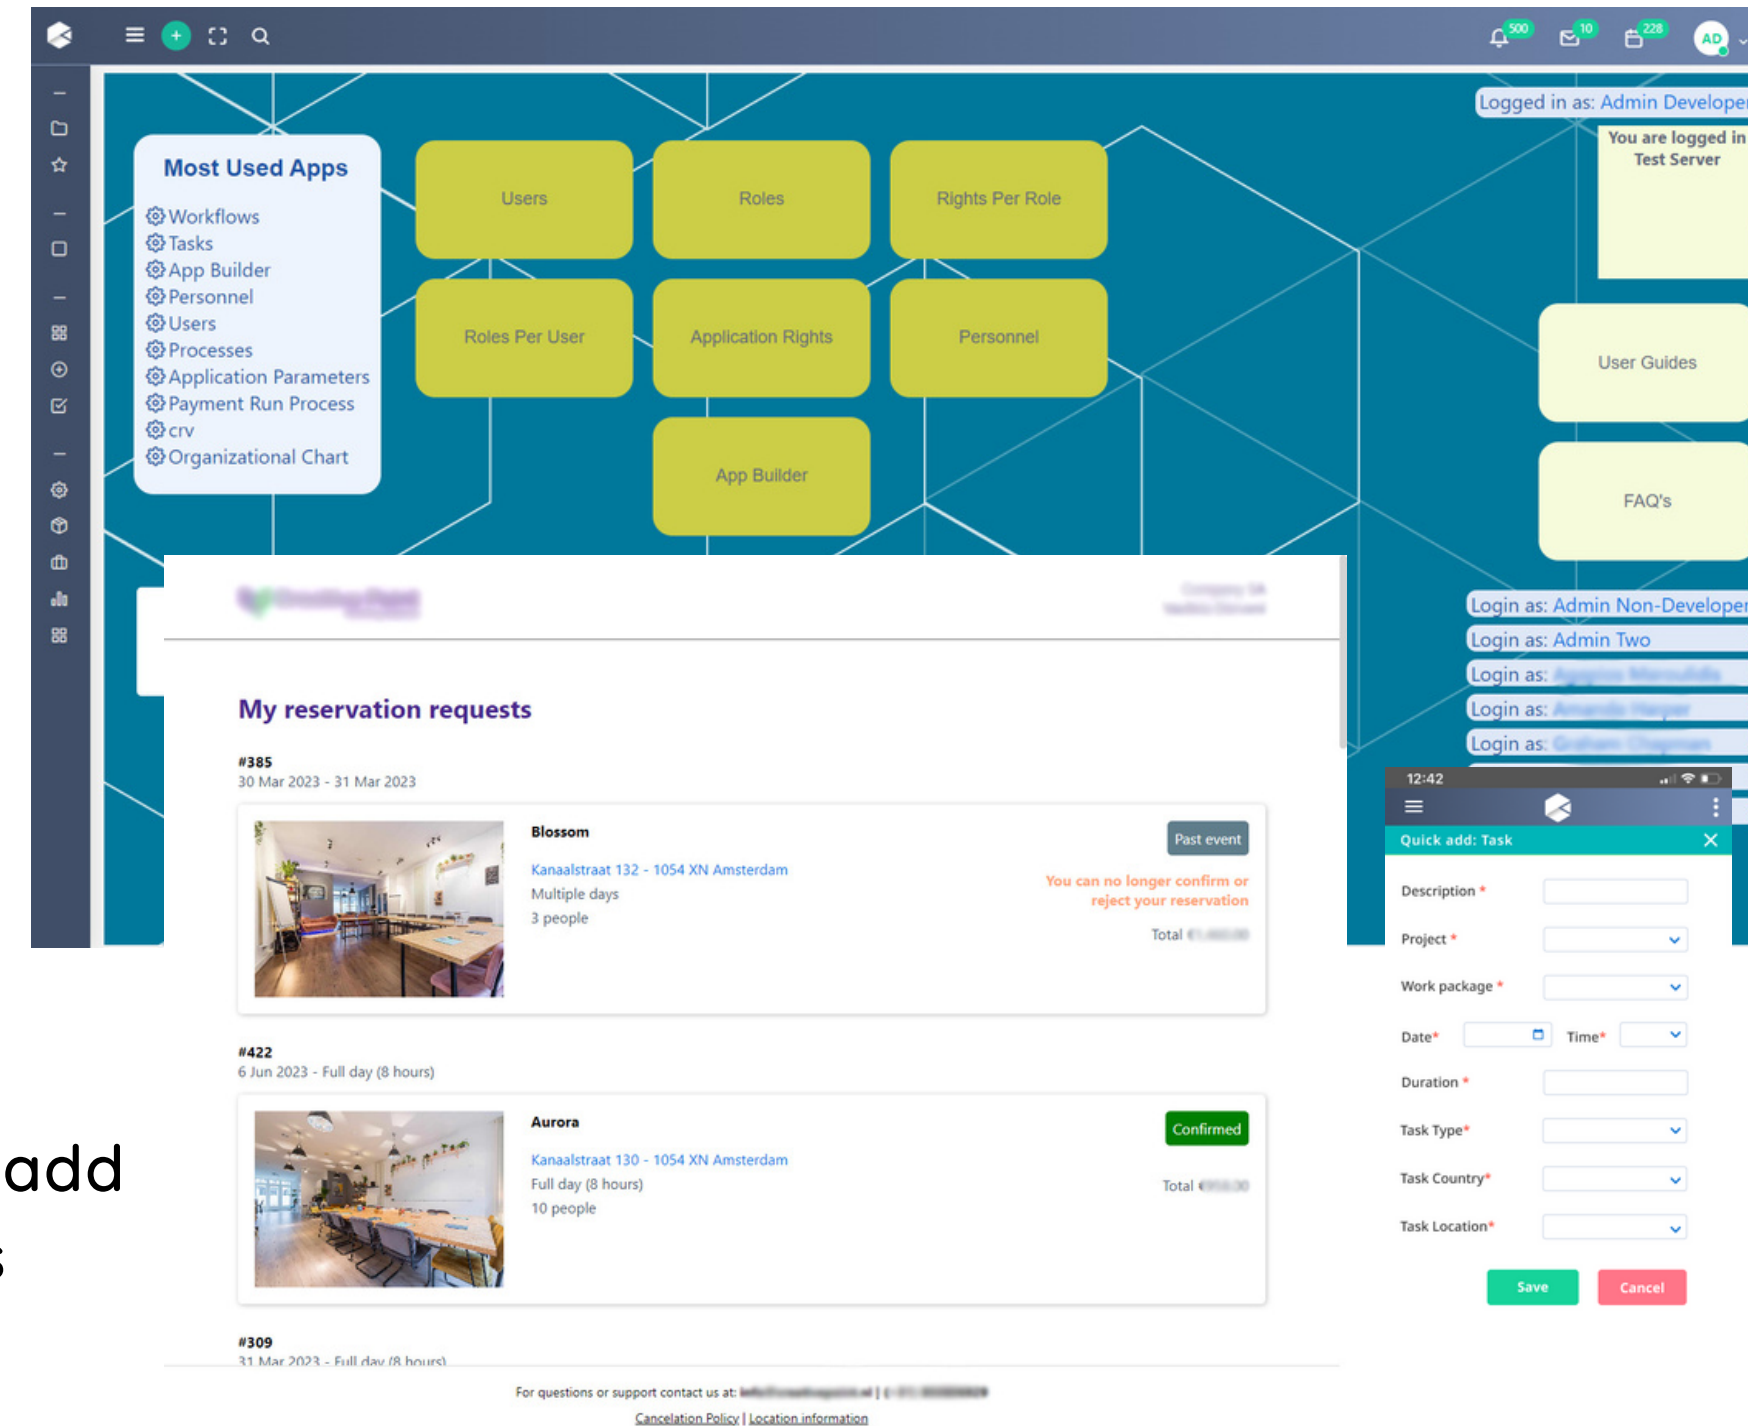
500 10 228 AD

Logged in as: Admin Develope

You are logged in
Test Server

Most Used Apps
Workflows
Tasks
App Builder
Personnel
Users
Processes
Application Parameters
Payment Run Process
crv
Organizational Chart

Users
Roles
Rights Per Role
Roles Per User
Application Rights
Personnel
App Builder

User Guides
FAQ's

Login as: Admin Non-Develope
Login as: Admin Two
Login as: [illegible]
Login as: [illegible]
Login as: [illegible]

My reservation requests

#385
30 Mar 2023 - 31 Mar 2023

Blossom
Kanaalstraat 132 - 1054 XN Amsterdam
Multiple days
3 people

Past event
You can no longer confirm or reject your reservation
Total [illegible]

#422
6 Jun 2023 - Full day (8 hours)

Aurora
Kanaalstraat 130 - 1054 XN Amsterdam
Full day (8 hours)
10 people

Confirmed
Total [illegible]

#309
31 Mar 2023 - Full day (8 hours)

For questions or support contact us at: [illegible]
Cancelation Policy | Location information

12:42
Quick add: Task
Description *
Project *
Work package *
Date*
Time*
Duration *
Task Type*
Task Country*
Task Location*
Save
Cancel

add
s